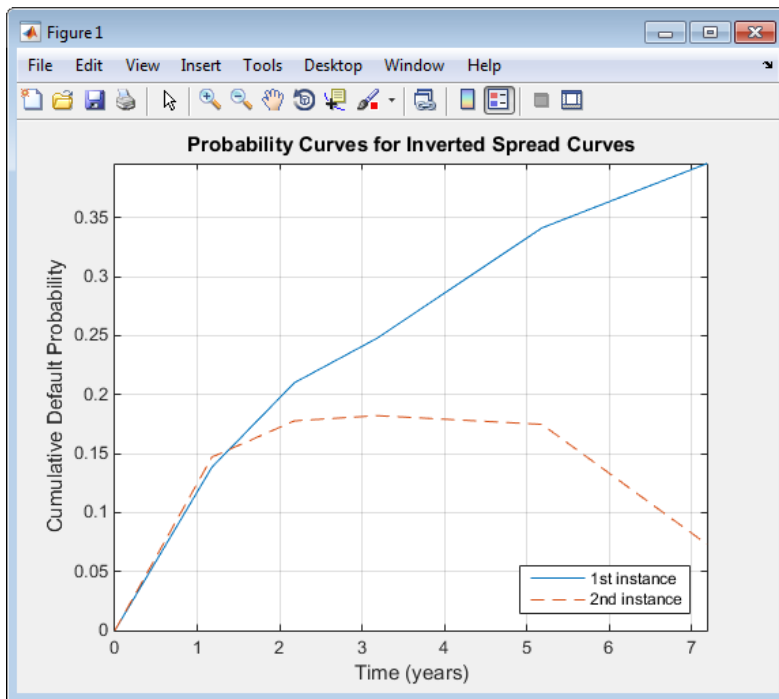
Figure 1

File Edit View Insert Tools Desktop Window Help

Probability Curves for Inverted Spread Curves

Cumulative Default Probability

0.35
0.3
0.25
0.2
0.15
0.1
0.05
0

0 1 2 3 4 5 6 7

Time (years)

1st instance
2nd instance